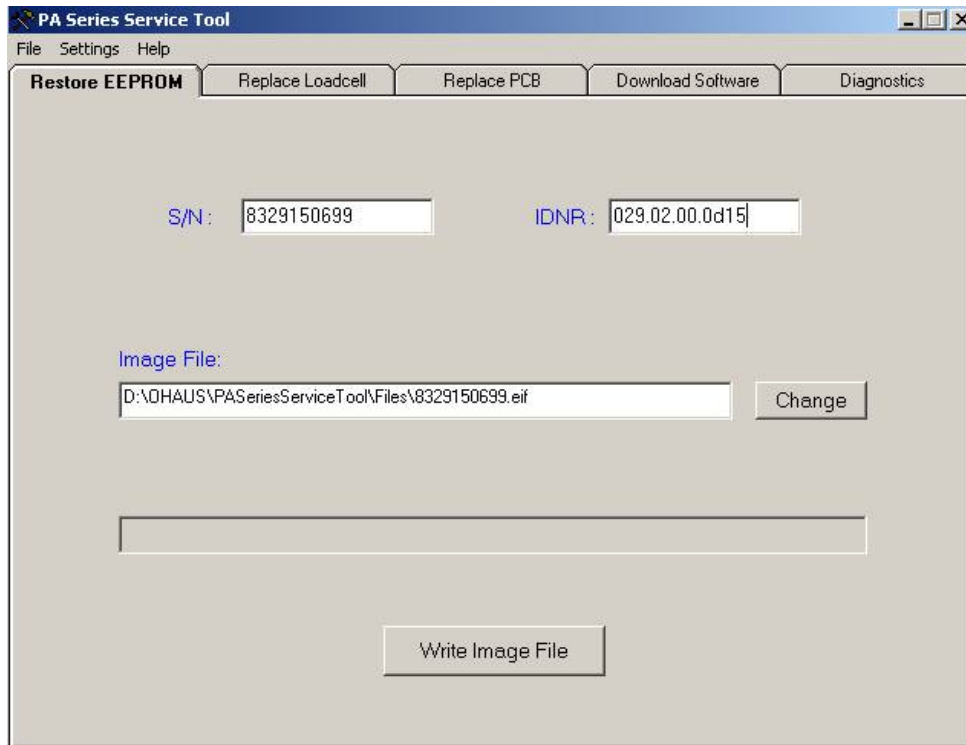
PA Series Service Tool

File Settings Help

Restore EEPROM | Replace Loadcell | Replace PCB | Download Software | Diagnostics

S/N : 8329150699

IDNR : 029.02.00.0d15

Image File:

D:\OHAUS\PASeriesServiceTool\Files\8329150699.eif

Change

Write Image File